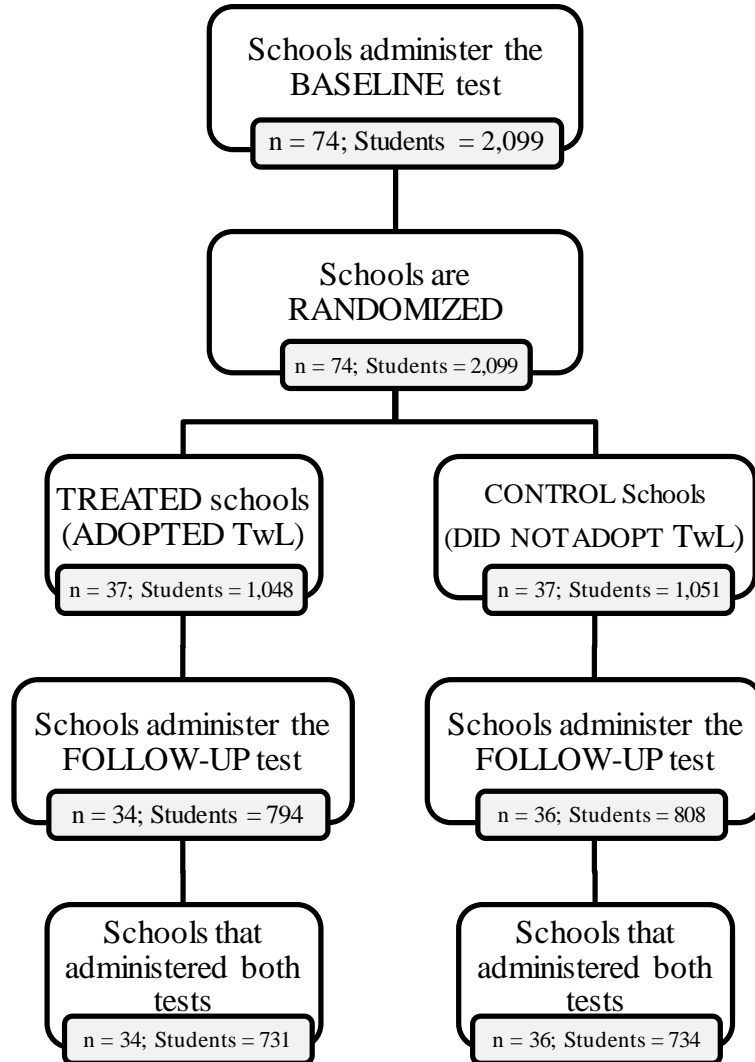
Schools administer the BASELINE test
n = 74; Students = 2,099

Schools are RANDOMIZED
n = 74; Students = 2,099

TREATED schools (ADOPTED TwL)
n = 37; Students = 1,048

CONTROL Schools (DID NOT ADOPT TwL)
n = 37; Students = 1,051

Schools administer the FOLLOW-UP test
n = 34; Students = 794

Schools administer the FOLLOW-UP test
n = 36; Students = 808

Schools that administered both tests
n = 34; Students = 731

Schools that administered both tests
n = 36; Students = 734